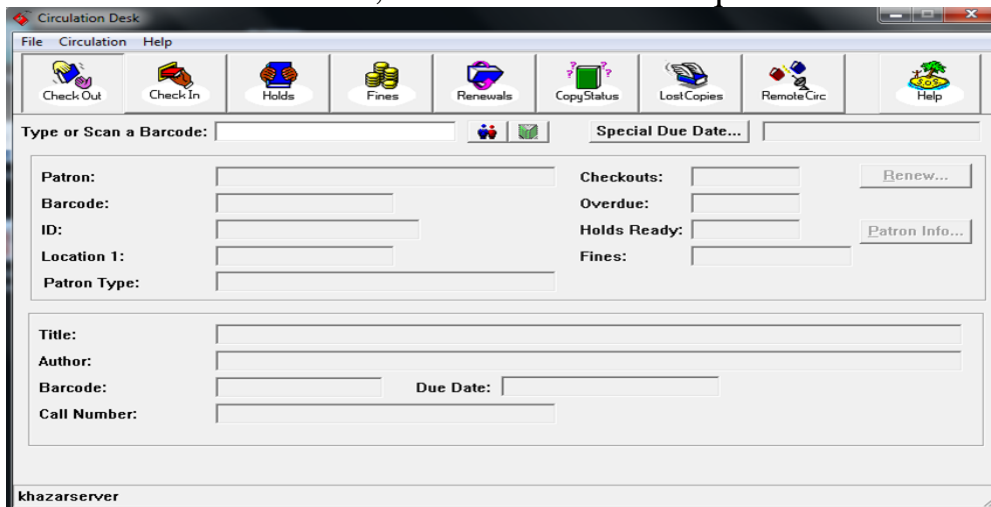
Circulation Desk

File Circulation Help

Check Out Check In Holds Fines Renewals Copy Status Lost Copies Remote Circ Help

Type or Scan a Barcode: Special Due Date...

Patron: Checkouts: Renew...

Barcode: Overdue:

ID: Holds Ready: Patron Info...

Location 1: Fines:

Patron Type:

Title:

Author:

Barcode: Due Date:

Call Number:

khazarserver